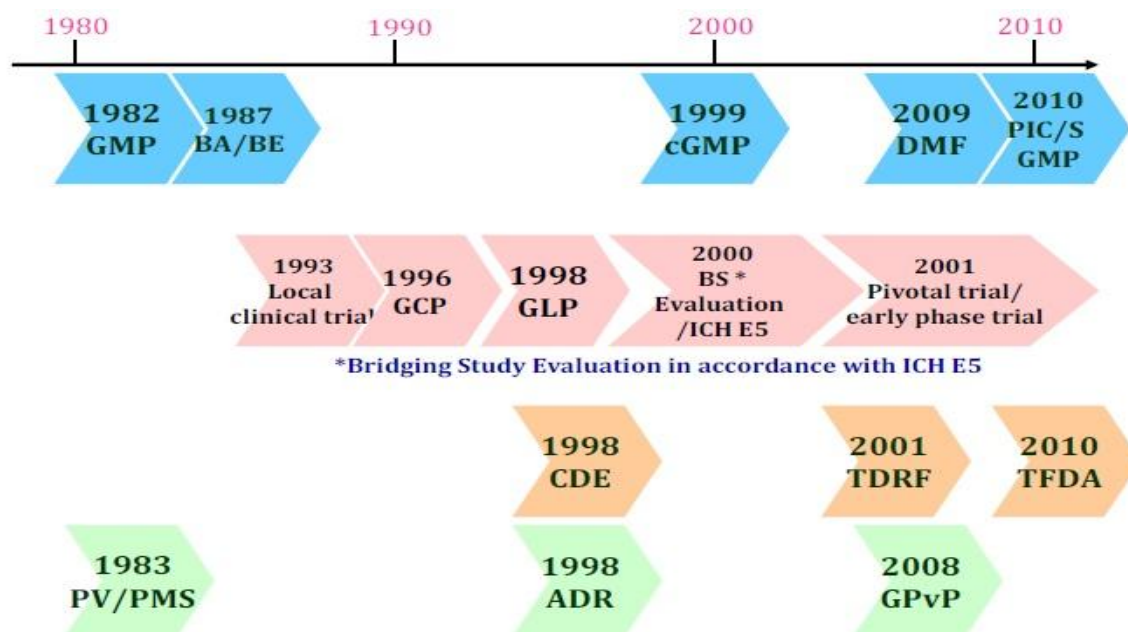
1980 1990 2000 2010

1982 GMP

1987 BA/BE

1999 cGMP

2009 DMF

2010 PIC/S GMP

1993 Local clinical trial

1996 GCP

1998 GLP

2000 BS * Evaluation /ICH E5

2001 Pivotal trial/ early phase trial

*Bridging Study Evaluation in accordance with ICH E5

1998 CDE

2001 TDRF

2010 TFDA

1983 PV/PMS

1998 ADR

2008 GPvP